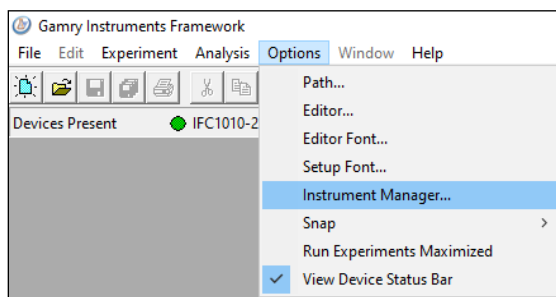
Gamry Instruments Framework

File Edit Experiment Analysis Options Window Help

Devices Present IFC1010-2

Path...
Editor...
Editor Font...
Setup Font...
Instrument Manager...
Snap
Run Experiments Maximized
View Device Status Bar